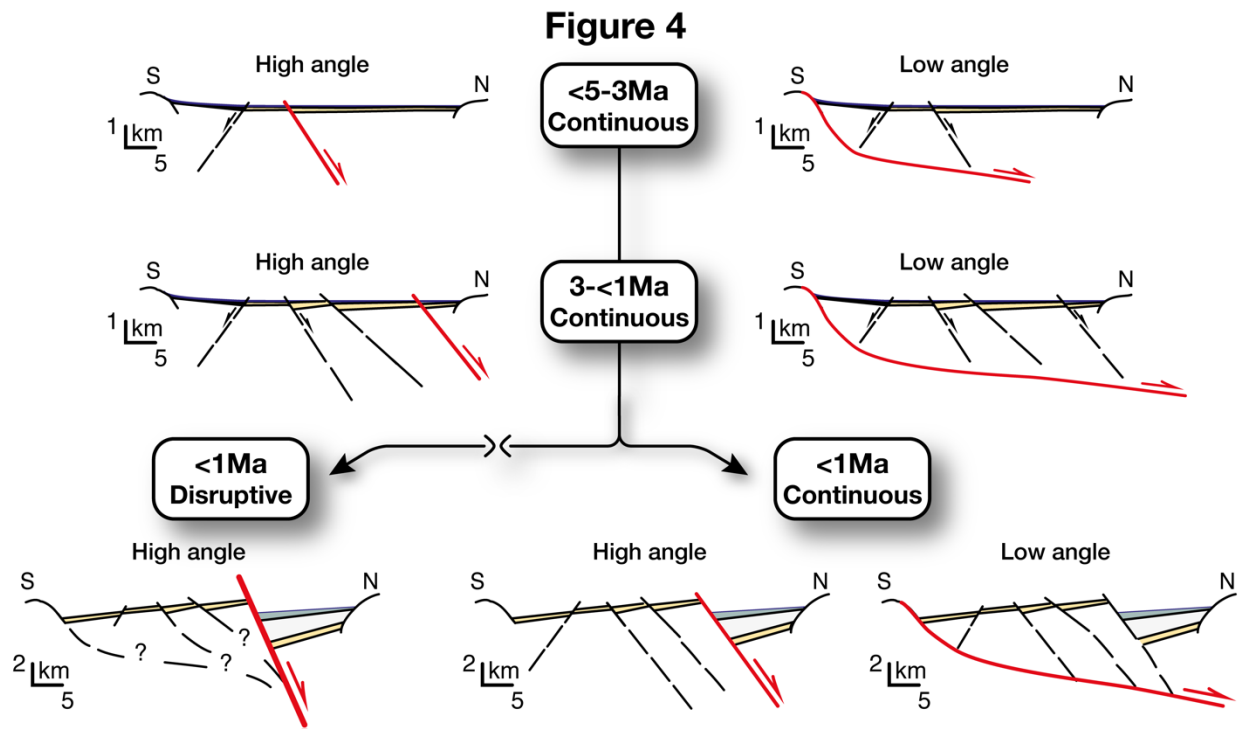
Figure 4

S High angle N
1 km 5

<5-3Ma Continuous

S Low angle N
1 km 5

S High angle N
1 km 5

3-<1Ma Continuous

S Low angle N
1 km 5

<1Ma Disruptive

<1Ma Continuous

High angle
S N
? ? ?
2 km 5

High angle
S N
2 km 5

Low angle
S N
2 km 5